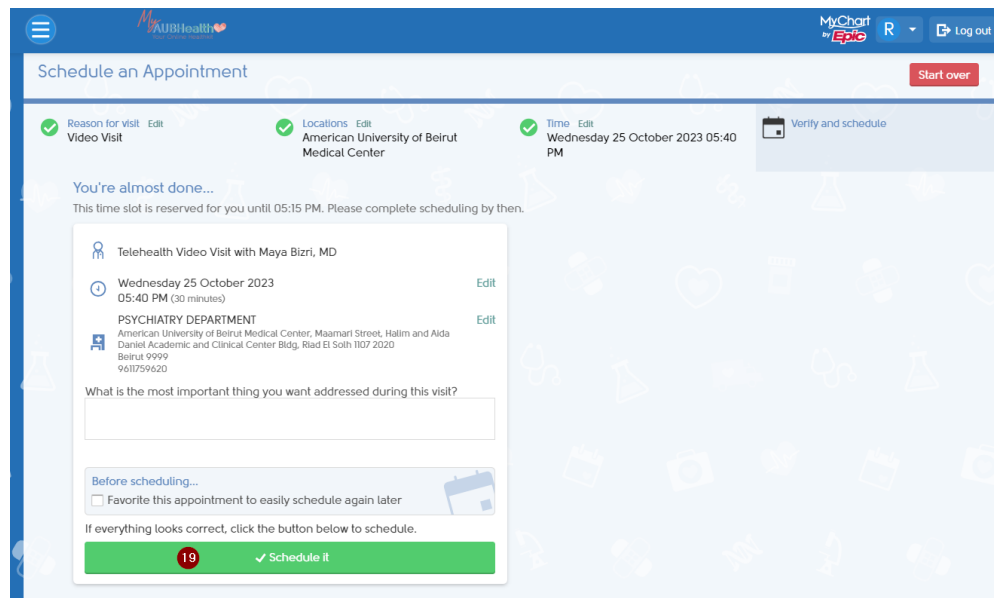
My AUBHealth
Your Online Healthcare

MyChart by Epic
R
Log out

Schedule an Appointment
Start over

Reason for visit Edit
Video Visit

Locations Edit
American University of Beirut Medical Center

Time Edit
Wednesday 25 October 2023 05:40 PM

Verify and schedule

You're almost done...
This time slot is reserved for you until 05:15 PM. Please complete scheduling by then.

Telehealth Video Visit with Maya Bizri, MD

Wednesday 25 October 2023
05:40 PM (30 minutes)
Edit

PSYCHIATRY DEPARTMENT
Edit
American University of Beirut Medical Center, Maamari Street, Halim and Aida Daniel Academic and Clinical Center Bldg, Riad El Solh 1107 2020
Beirut 9999
9611759620

What is the most important thing you want addressed during this visit?

Before scheduling...
Favorite this appointment to easily schedule again later

If everything looks correct, click the button below to schedule.

19
Schedule it